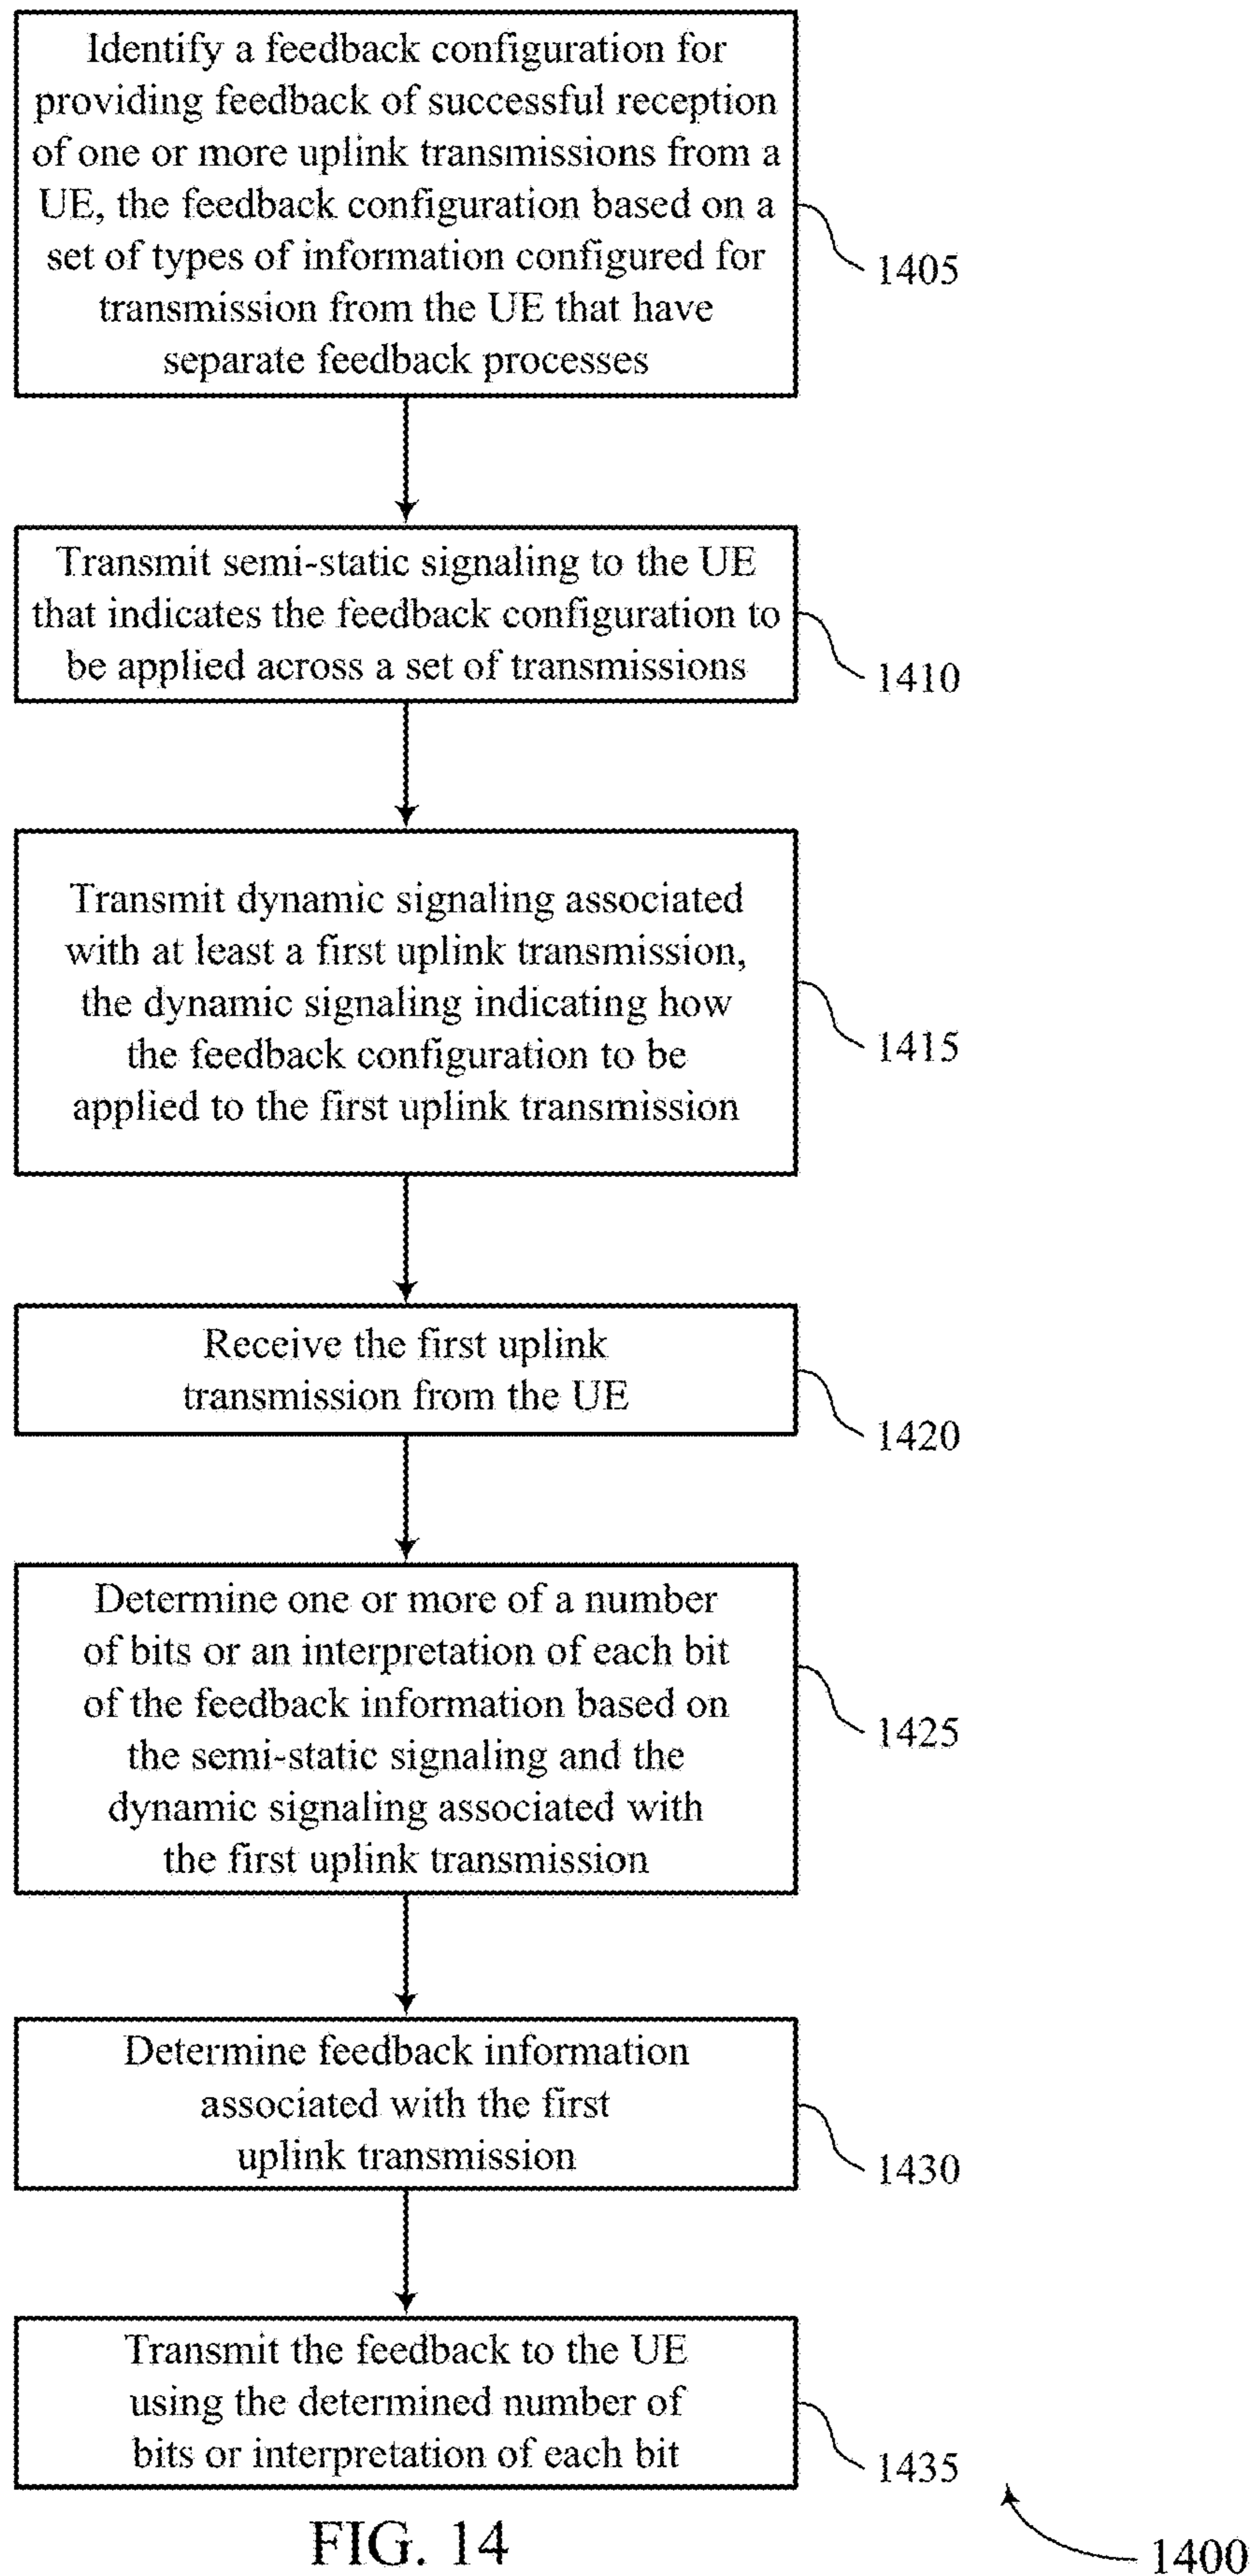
Identify a feedback configuration for providing feedback of successful reception of one or more uplink transmissions from a UE, the feedback configuration based on a set of types of information configured for transmission from the UE that have separate feedback processes

1405

Transmit semi-static signaling to the UE that indicates the feedback configuration to be applied across a set of transmissions

1410

Transmit dynamic signaling associated with at least a first uplink transmission, the dynamic signaling indicating how the feedback configuration to be applied to the first uplink transmission

1415

Receive the first uplink transmission from the UE

1420

Determine one or more of a number of bits or an interpretation of each bit of the feedback information based on the semi-static signaling and the dynamic signaling associated with the first uplink transmission

1425

Determine feedback information associated with the first uplink transmission

1430

Transmit the feedback to the UE using the determined number of bits or interpretation of each bit

1435

FIG. 14

1400